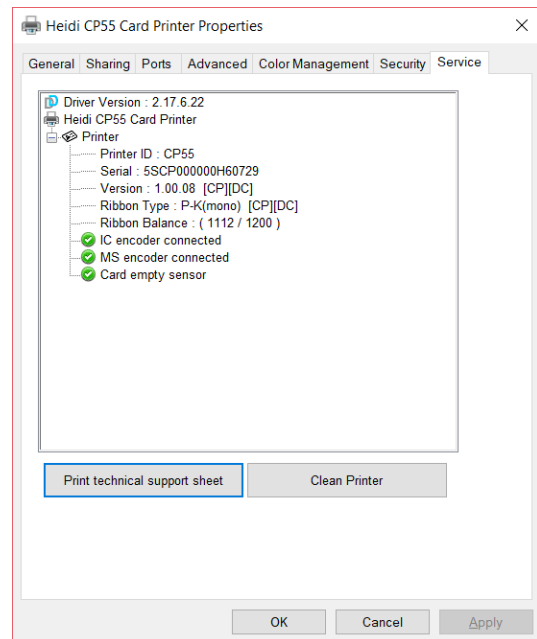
Heidi CP55 Card Printer Properties

×

General | Sharing | Ports | Advanced | Color Management | Security | Service

Driver Version : 2.17.6.22
Heidi CP55 Card Printer
Printer
Printer ID : CP55
Serial : 5SCP000000H60729
Version : 1.00.08 [CP][DC]
Ribbon Type : P-K(mono) [CP][DC]
Ribbon Balance : ( 1112 / 1200 )
IC encoder connected
MS encoder connected
Card empty sensor

Print technical support sheet

Clean Printer

OK

Cancel

Apply